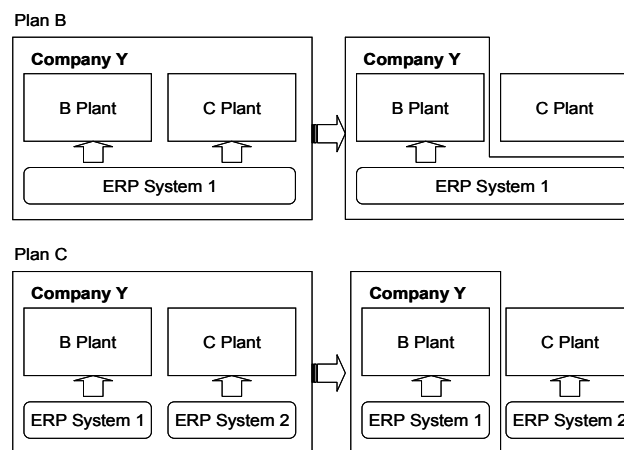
Plan B

Company Y

B Plant

C Plant

ERP System 1

Company Y

B Plant

C Plant

ERP System 1

Plan C

Company Y

B Plant

C Plant

ERP System 1

ERP System 2

Company Y

B Plant

C Plant

ERP System 1

ERP System 2